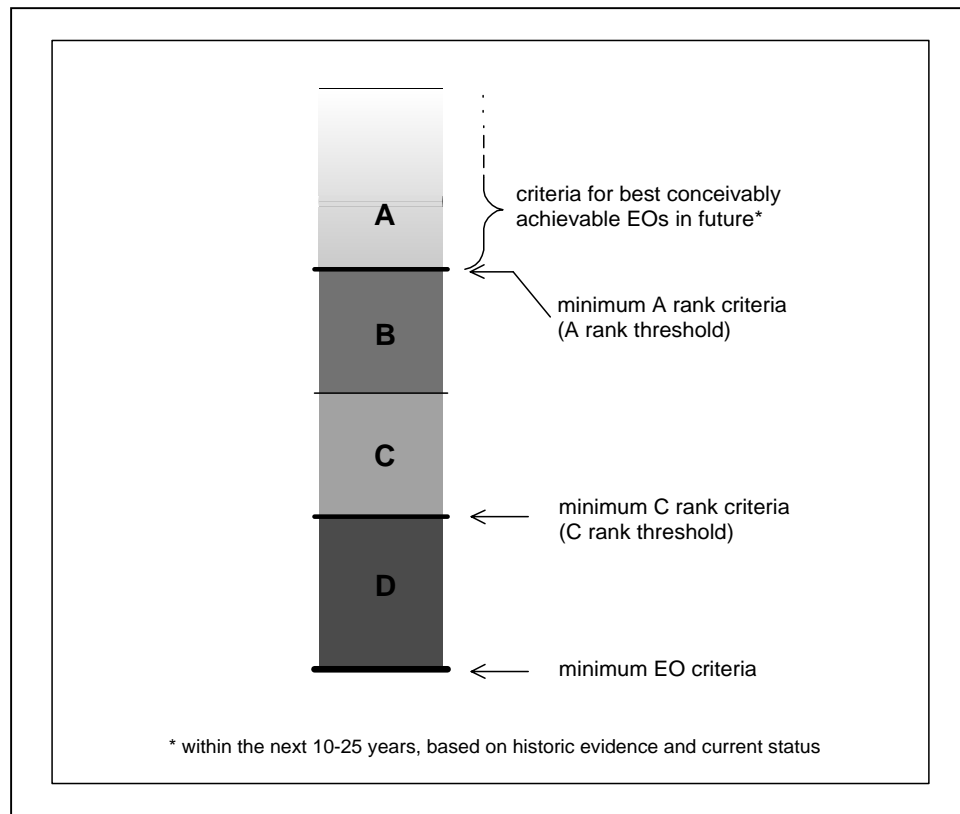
A

criteria for best conceivably achievable EOs in future*

minimum A rank criteria (A rank threshold)

B

C

minimum C rank criteria (C rank threshold)

D

minimum EO criteria

* within the next 10-25 years, based on historic evidence and current status